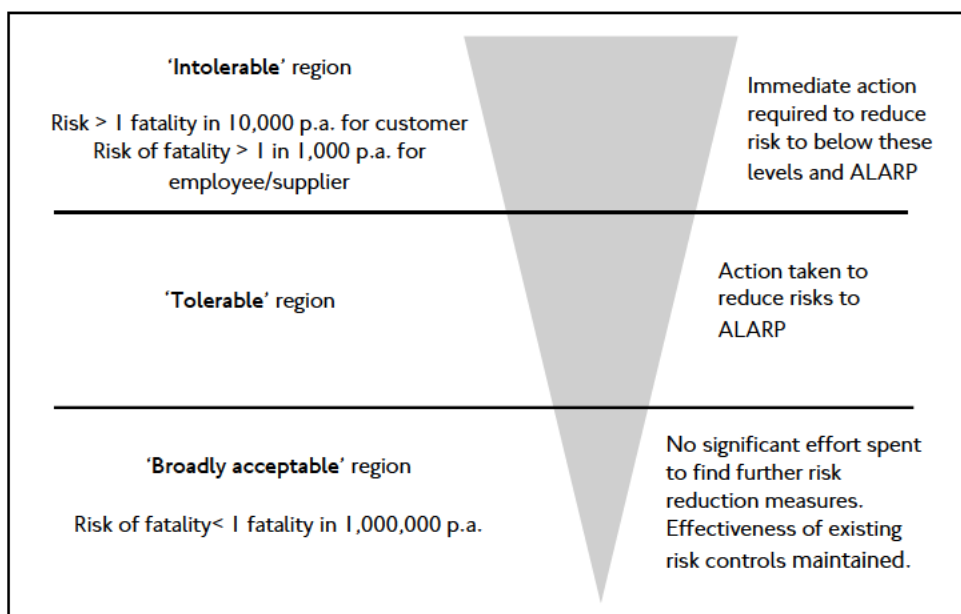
'Intolerable' region

Risk > 1 fatality in 10,000 p.a. for customer
Risk of fatality > 1 in 1,000 p.a. for employee/supplier

Immediate action required to reduce risk to below these levels and ALARP

'Tolerable' region

Action taken to reduce risks to ALARP

'Broadly acceptable' region

Risk of fatality< 1 fatality in 1,000,000 p.a.

No significant effort spent to find further risk reduction measures. Effectiveness of existing risk controls maintained.